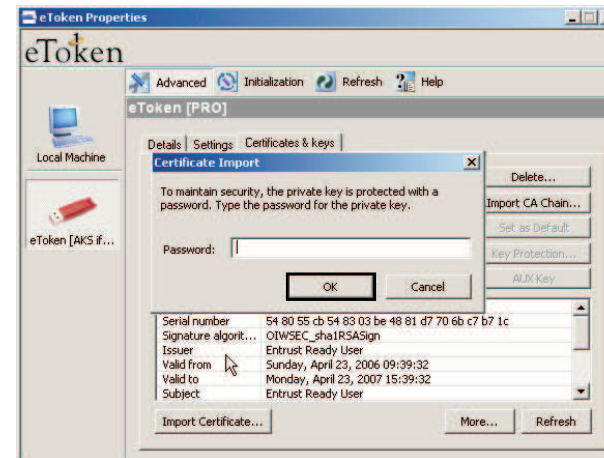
eToken Properties

eToken

Advanced Initialization Refresh Help

eToken [PRO]

Local Machine

eToken [AKS if...

Details Settings Certificates & keys

Certificate Import

To maintain security, the private key is protected with a password. Type the password for the private key.

Password:

OK Cancel

Delete...

Import CA Chain...

Set as Default

Key Protection...

AUX Key

| | |
|---|---|
| Serial number | 54 80 55 cb 54 83 03 be 48 81 d7 70 6b c7 b7 1c |
| Signature algorit... | OIWSEC_sha1RSASign |
| Issuer | Entrust Ready User |
| Valid from | Sunday, April 23, 2006 09:39:32 |
| Valid to | Monday, April 23, 2007 15:39:32 |
| Subject | Entrust Ready User |

Import Certificate... More... Refresh